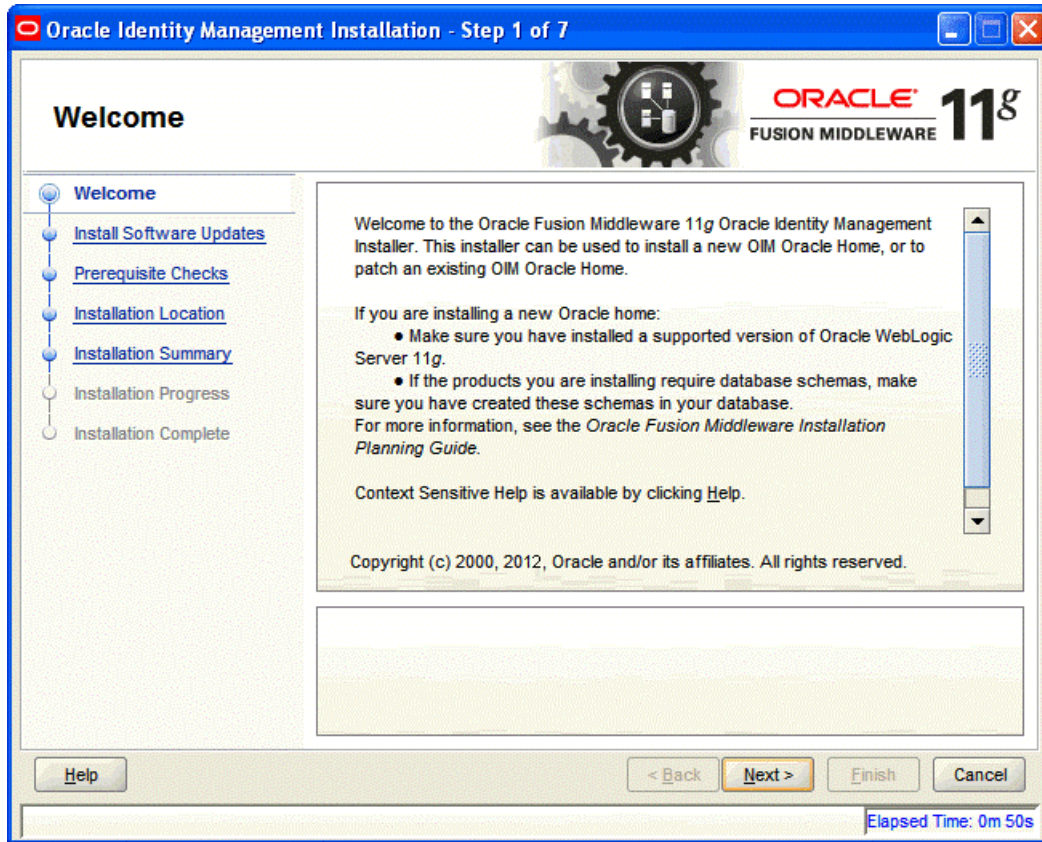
Oracle Identity Management Installation - Step 1 of 7

Welcome

ORACLE
FUSION MIDDLEWARE 11g

Welcome
Install Software Updates
Prerequisite Checks
Installation Location
Installation Summary
Installation Progress
Installation Complete

Welcome to the Oracle Fusion Middleware 11g Oracle Identity Management Installer. This installer can be used to install a new OIM Oracle Home, or to patch an existing OIM Oracle Home.

If you are installing a new Oracle home:
● Make sure you have installed a supported version of Oracle WebLogic Server 11g.
● If the products you are installing require database schemas, make sure you have created these schemas in your database.
For more information, see the Oracle Fusion Middleware Installation Planning Guide.

Context Sensitive Help is available by clicking Help.

Copyright (c) 2000, 2012, Oracle and/or its affiliates. All rights reserved.

Help
< Back
Next >
Finish
Cancel

Elapsed Time: 0m 50s